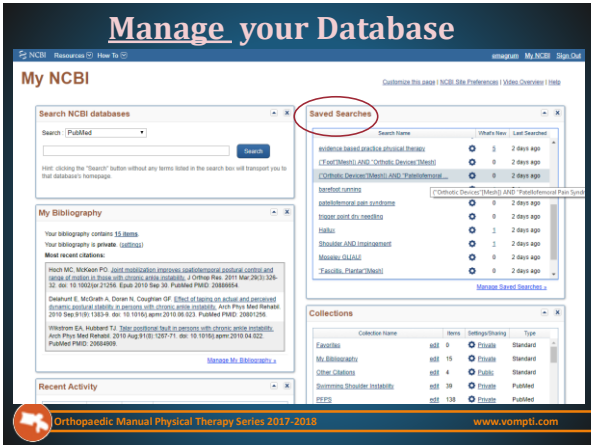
Manage your Database

NCBI Resources How To emwgrum My NCBI Sign Out

My NCBI

Customize this page | NCBI Site Preferences | Video Overview | Help

Search NCBI databases

Search: PubMed

Search

Hint: clicking the "Search" button without any terms listed in the search box will transport you to that database's homepage.

My Bibliography

Your bibliography contains 15 items.
Your bibliography is private. (settings)
Most recent citations:

Hoch MC, McKeon PO. Joint mobilization improves spatiotemporal postural control and range of motion in those with chronic ankle instability. J Orthop Res. 2011 Mar;29(3):326-32. doi: 10.1002/jor.21256. Epub 2010 Sep 30. PubMed PMID: 20886654.

Delahunt E, McGrath A, Doran N, Coughlan GF. Effect of taping on actual and perceived dynamic postural stability in persons with chronic ankle instability. Arch Phys Med Rehabil. 2010 Sep;91(9):1383-9. doi: 10.1016/j.apmr.2010.06.023. PubMed PMID: 20801256.

Wikstrom EA, Hubbard TJ. Talar positional fault in persons with chronic ankle instability. Arch Phys Med Rehabil. 2010 Aug;91(8):1267-71. doi: 10.1016/j.apmr.2010.04.022. PubMed PMID: 20684909.

Manage My Bibliography »

Recent Activity

Saved Searches

| Search Name | What's New | Last Searched |
|---|---|---|
| evidence based practice physical therapy | 5 | 2 days ago |
| ("Foot"[Mesh]) AND "Orthotic Devices"[Mesh] | 0 | 2 days ago |
| ("Orthotic Devices"[Mesh]) AND "Patellofemoral ... | 0 | 2 days ago |
| barefoot running | 0 | 2 days ago |
| patellofemoral pain syndrome | 0 | 2 days ago |
| trigger point dry needling | 0 | 2 days ago |
| Hallux | 1 | 2 days ago |
| Shoulder AND Impingement | 1 | 2 days ago |
| Mosaleo GLIAU | 0 | 2 days ago |
| "Fasciitis, Plantar"[Mesh] | 0 | 2 days ago |

("Orthotic Devices"[Mesh]) AND "Patellofemoral Pain Syndr

Manage Saved Searches »

Collections

| Collection Name | | Items | Settings/Sharing | Type |
|---|---|---|---|---|
| Favorites | edit | 0 | Private | Standard |
| My Bibliography | edit | 15 | Private | Standard |
| Other Citations | edit | 4 | Public | Standard |
| Swimming Shoulder Instability | edit | 39 | Private | PubMed |
| PFPS | edit | 138 | Private | PubMed |

Orthopaedic Manual Physical Therapy Series 2017-2018 www.vompti.com